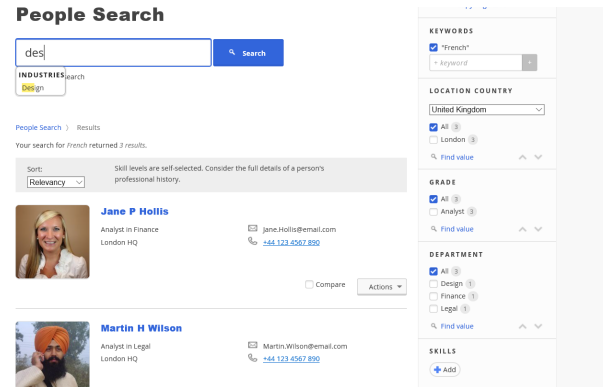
People Search

des

Search

INDUSTRIES
Design

earch

People Search 〉 Results

Your search for French returned 3 results.

Sort:
Relevancy

Skill levels are self-selected. Consider the full details of a person's professional history.

Jane P Hollis

Analyst in Finance
London HQ

jane.Hollis@email.com
+44 123 4567 890

Compare
Actions

Martin H Wilson

Analyst in Legal
London HQ

Martin.Wilson@email.com
+44 123 4567 890

KEYWORDS
"French"
+ keyword

LOCATION COUNTRY
United Kingdom
All 3
London 3
Find value

GRADE
All 3
Analyst 3
Find value

DEPARTMENT
All 3
Design 1
Finance 1
Legal 1
Find value

SKILLS
Add